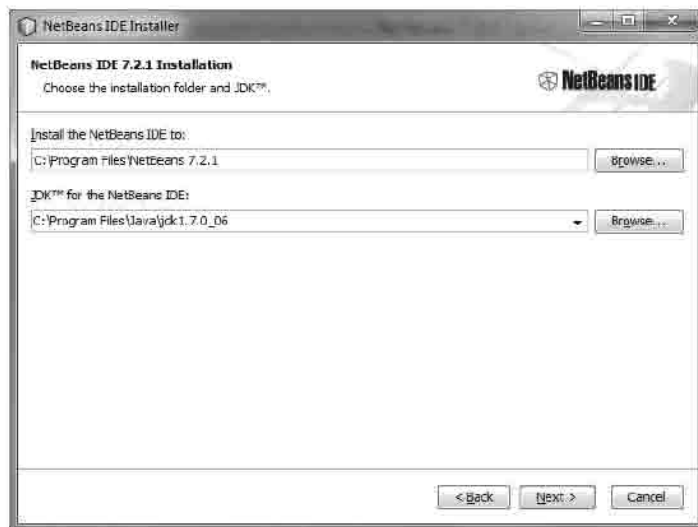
NetBeans IDE Installer

NetBeans IDE 7.2.1 Installation
Choose the installation folder and JDK™.

NetBeans IDE

Install the NetBeans IDE to:
C:\Program Files\NetBeans 7.2.1
Browse...

JDK™ for the NetBeans IDE:
C:\Program Files\Java\jdk1.7.0_06
Browse...

< Back
Next >
Cancel